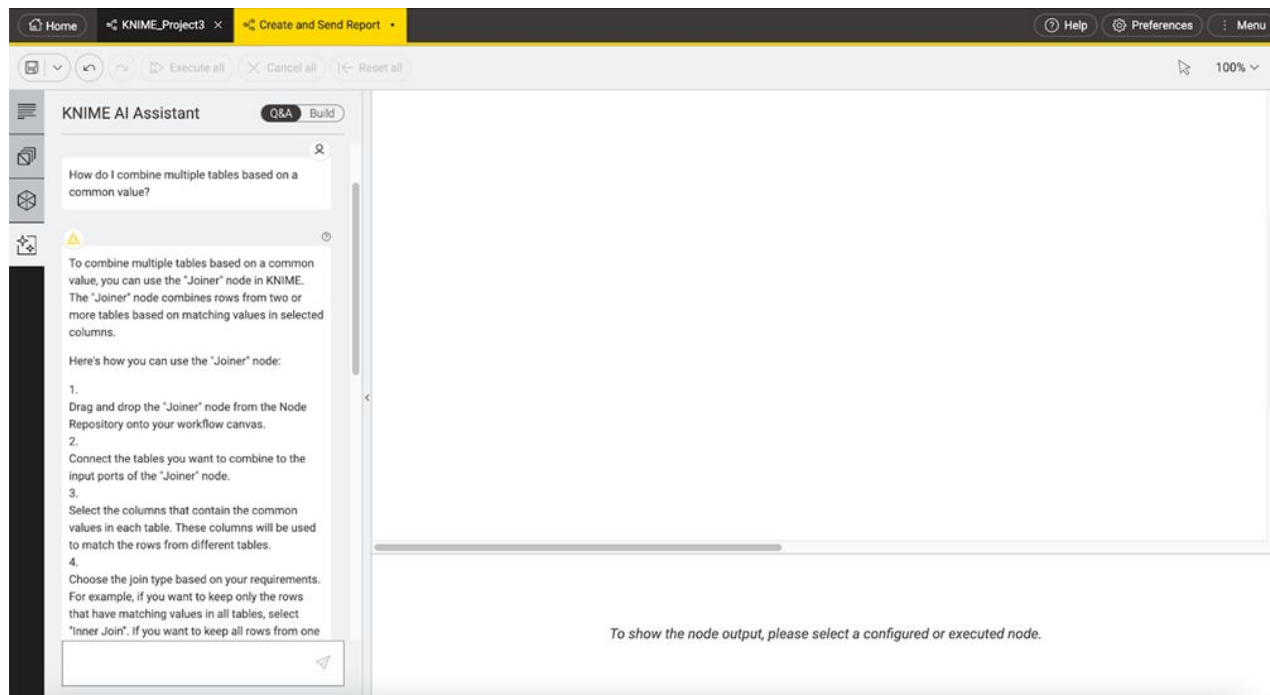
Home KNIME_Project3 × Create and Send Report • Help Preferences Menu

Execute all Cancel all Reset all 100%

KNIME AI Assistant Q&A Build

How do I combine multiple tables based on a common value?

To combine multiple tables based on a common value, you can use the "Joiner" node in KNIME. The "Joiner" node combines rows from two or more tables based on matching values in selected columns.

Here's how you can use the "Joiner" node:

1.
Drag and drop the "Joiner" node from the Node Repository onto your workflow canvas.
2.
Connect the tables you want to combine to the input ports of the "Joiner" node.
3.
Select the columns that contain the common values in each table. These columns will be used to match the rows from different tables.
4.
Choose the join type based on your requirements. For example, if you want to keep only the rows that have matching values in all tables, select "Inner Join". If you want to keep all rows from one

To show the node output, please select a configured or executed node.